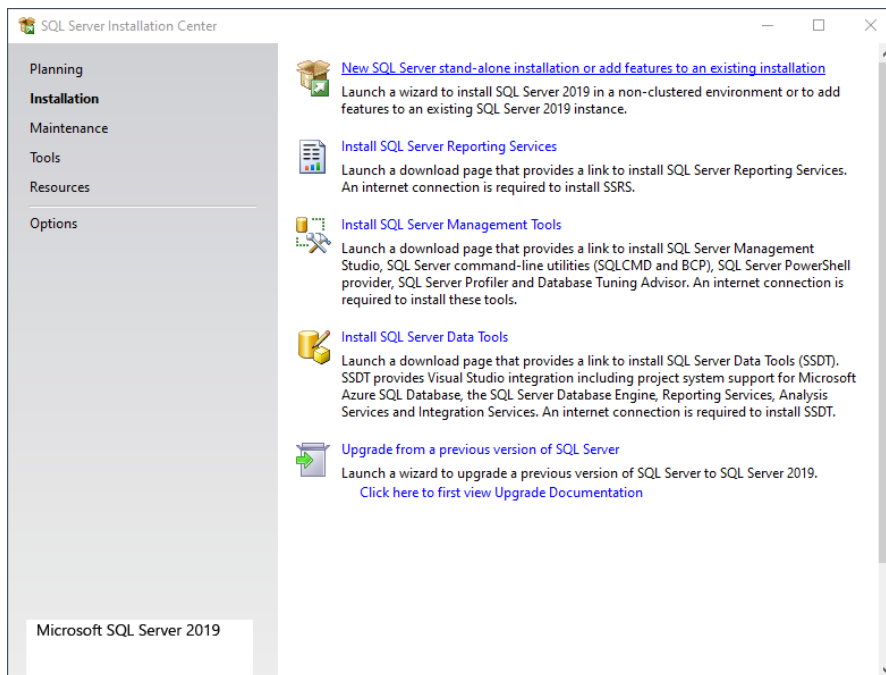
SQL Server Installation Center

Planning
Installation
Maintenance
Tools
Resources
Options

New SQL Server stand-alone installation or add features to an existing installation
Launch a wizard to install SQL Server 2019 in a non-clustered environment or to add features to an existing SQL Server 2019 instance.

Install SQL Server Reporting Services
Launch a download page that provides a link to install SQL Server Reporting Services. An internet connection is required to install SSRS.

Install SQL Server Management Tools
Launch a download page that provides a link to install SQL Server Management Studio, SQL Server command-line utilities (SQLCMD and BCP), SQL Server PowerShell provider, SQL Server Profiler and Database Tuning Advisor. An internet connection is required to install these tools.

Install SQL Server Data Tools
Launch a download page that provides a link to install SQL Server Data Tools (SSDT). SSDT provides Visual Studio integration including project system support for Microsoft Azure SQL Database, the SQL Server Database Engine, Reporting Services, Analysis Services and Integration Services. An internet connection is required to install SSDT.

Upgrade from a previous version of SQL Server
Launch a wizard to upgrade a previous version of SQL Server to SQL Server 2019.
Click here to first view Upgrade Documentation

Microsoft SQL Server 2019